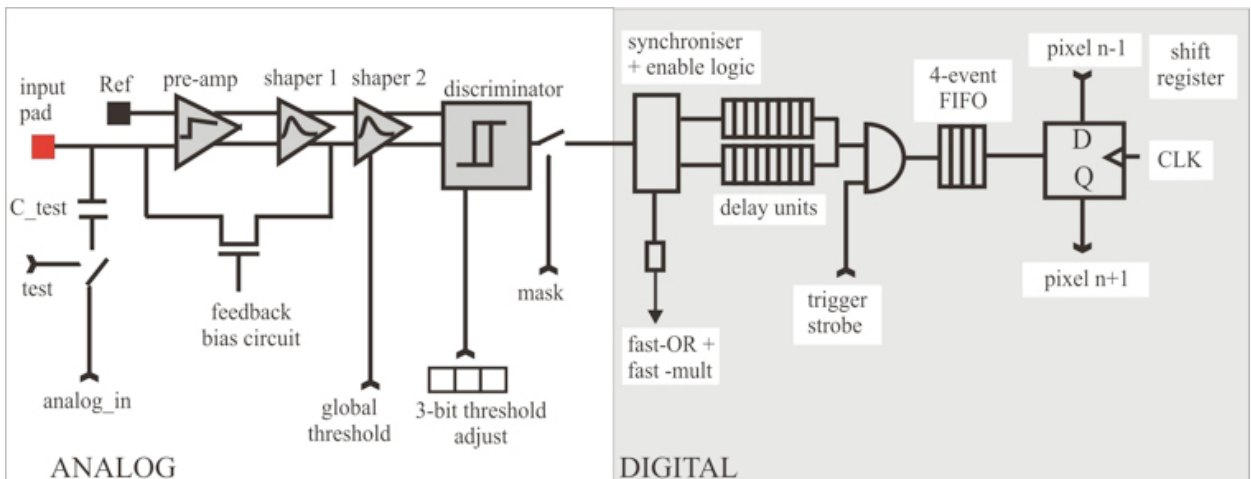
input pad
Ref
pre-amp
shaper 1
shaper 2
discriminator
C_test
test
feedback bias circuit
analog_in
global threshold
3-bit threshold adjust
mask
synchroniser + enable logic
delay units
fast-OR + fast -mult
trigger strobe
4-event FIFO
pixel n-1
shift register
D
Q
CLK
pixel n+1
ANALOG
DIGITAL